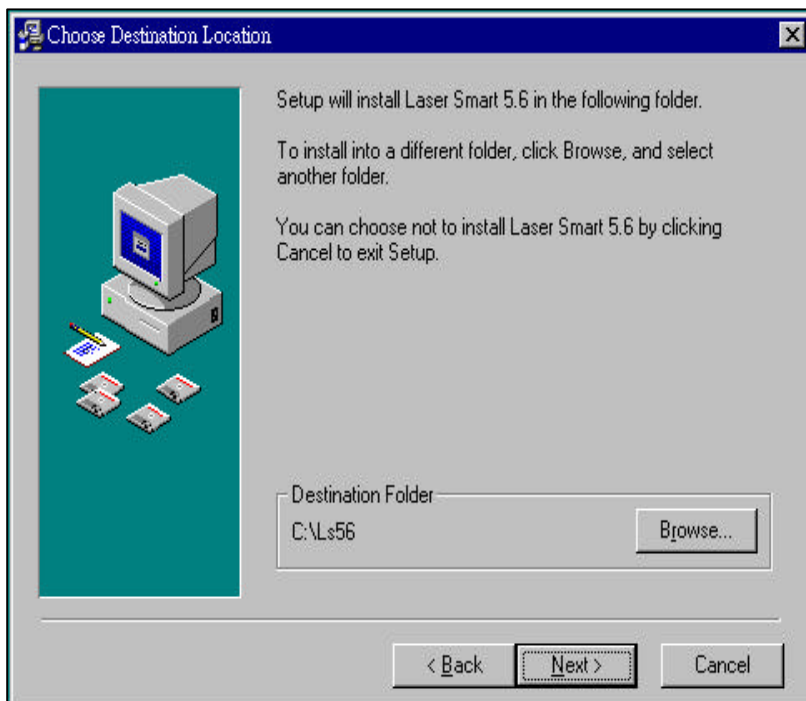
Choose Destination Location

Setup will install Laser Smart 5.6 in the following folder.

To install into a different folder, click Browse, and select another folder.

You can choose not to install Laser Smart 5.6 by clicking Cancel to exit Setup.

Destination Folder

C:\Ls56

Browse...

< Back

Next >

Cancel